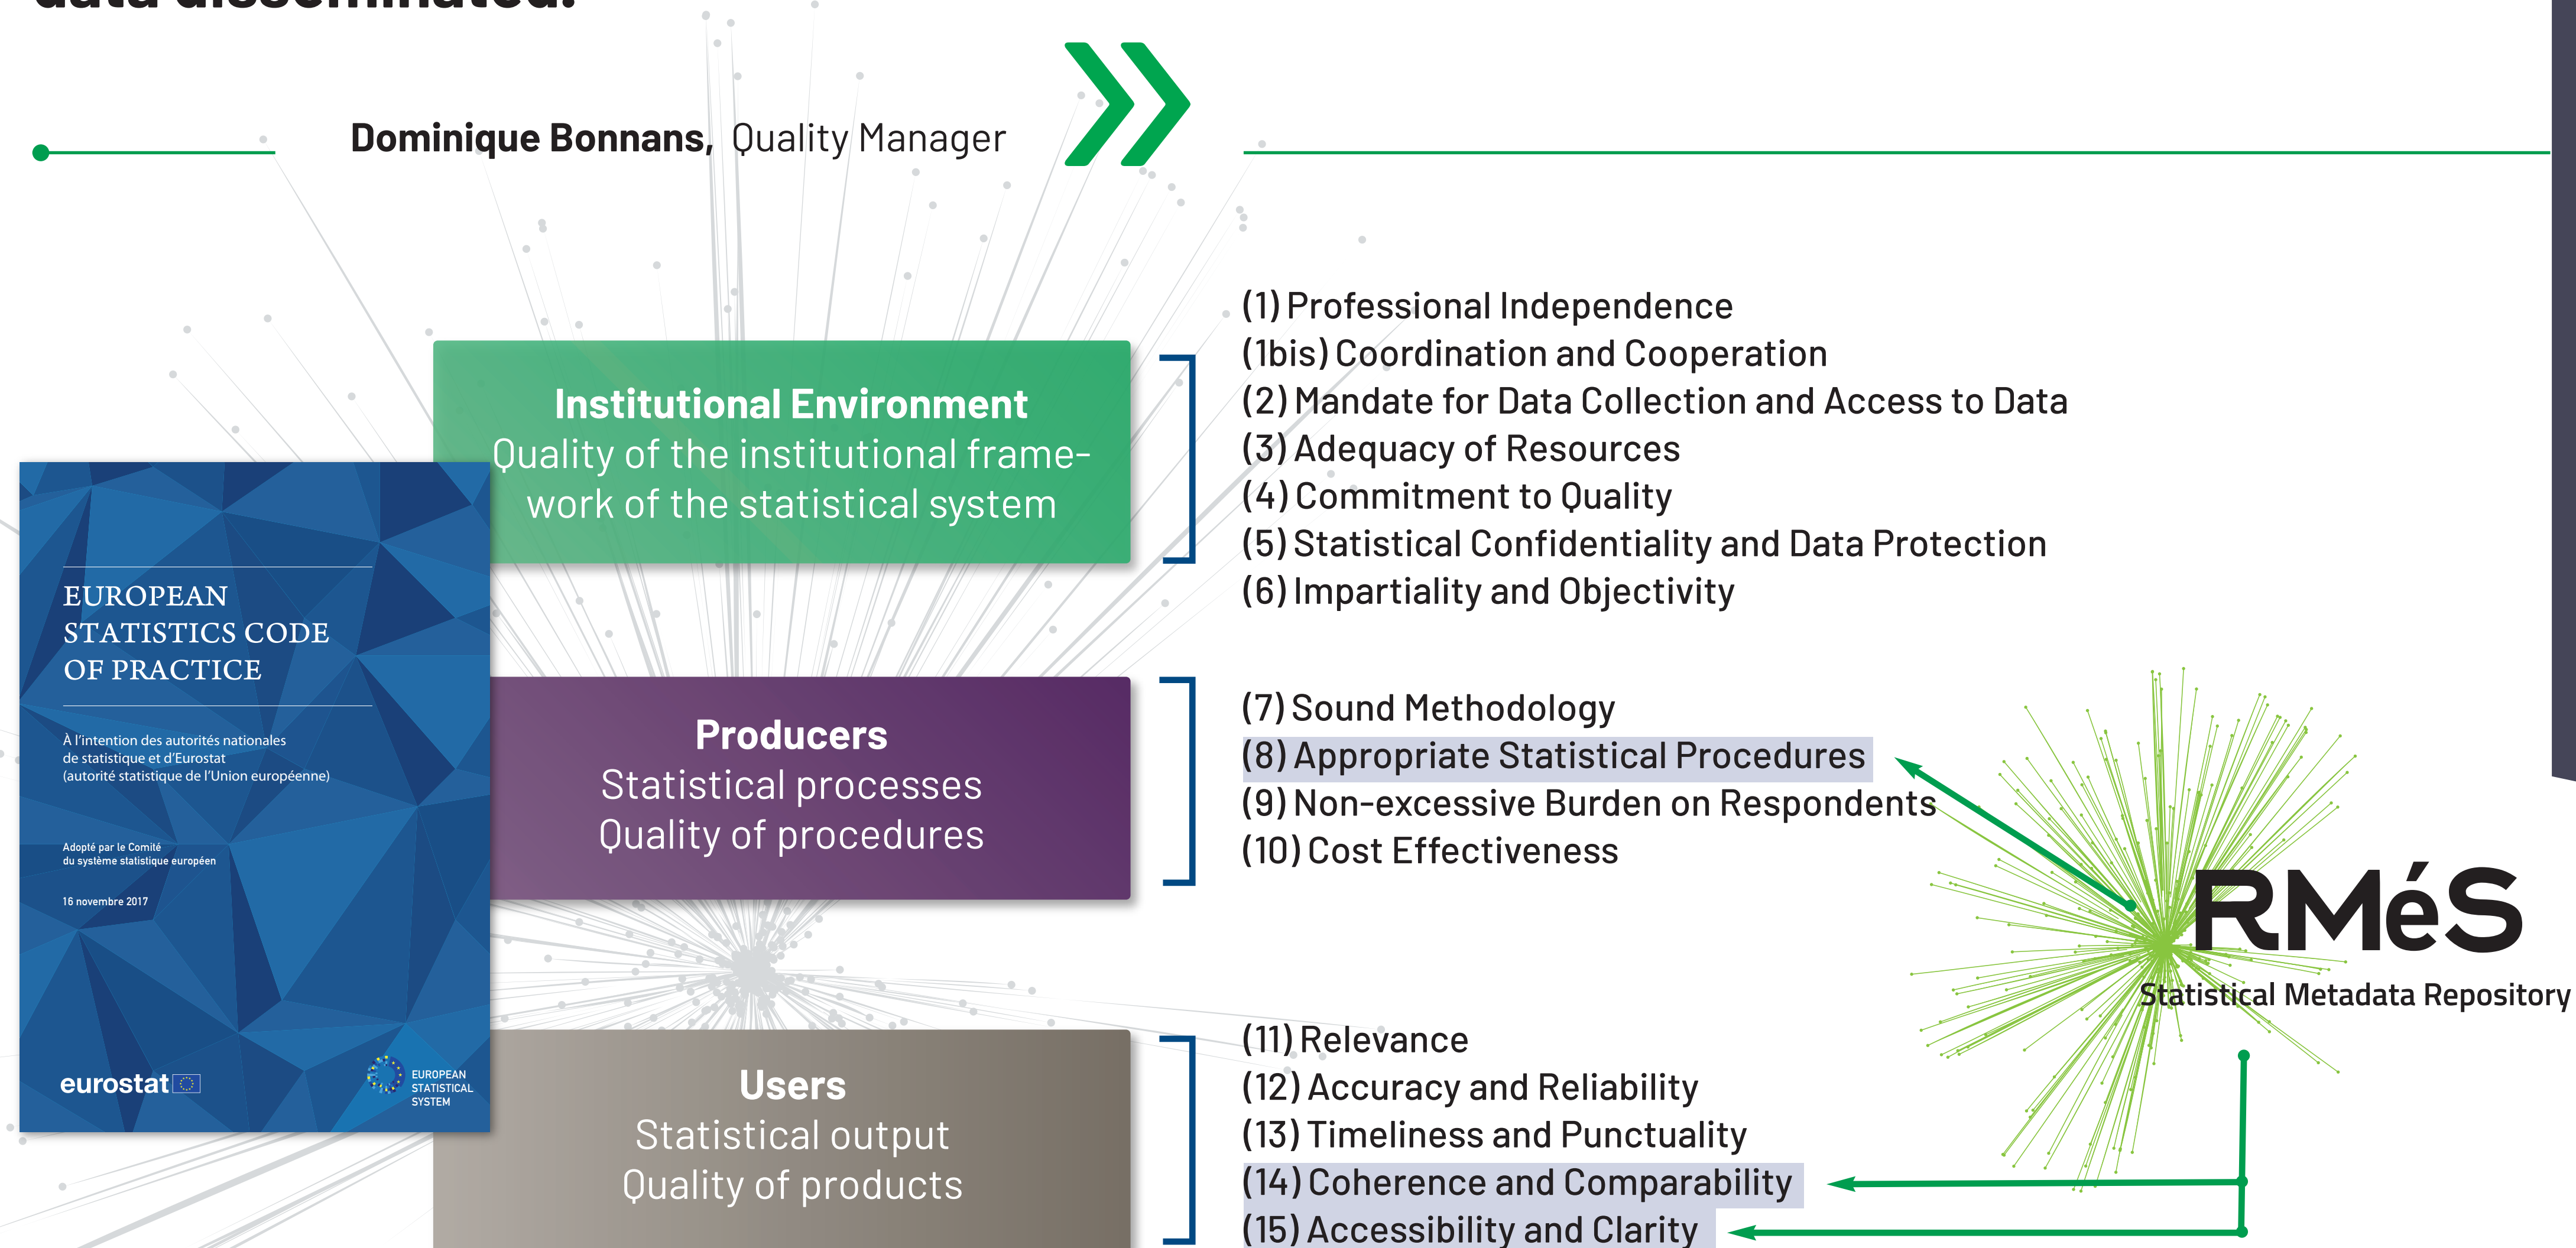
Dominique Bonnans, Quality Manager

EUROPEAN STATISTICS CODE OF PRACTICE

À l'intention des autorités nationales de statistique et d'Eurostat (autorité statistique de l'Union européenne)

Adopté par le Comité du système statistique européen

16 novembre 2017

eurostat

EUROPEAN STATISTICAL SYSTEM

Institutional Environment
Quality of the institutional framework of the statistical system

Producers
Statistical processes
Quality of procedures

Users
Statistical output
Quality of products

(1) Professional Independence
(1bis) Coordination and Cooperation
(2) Mandate for Data Collection and Access to Data
(3) Adequacy of Resources
(4) Commitment to Quality
(5) Statistical Confidentiality and Data Protection
(6) Impartiality and Objectivity

(7) Sound Methodology
(8) Appropriate Statistical Procedures
(9) Non-excessive Burden on Respondents
(10) Cost Effectiveness

(11) Relevance
(12) Accuracy and Reliability
(13) Timeliness and Punctuality
(14) Coherence and Comparability
(15) Accessibility and Clarity

RMéS
Statistical Metadata Repository